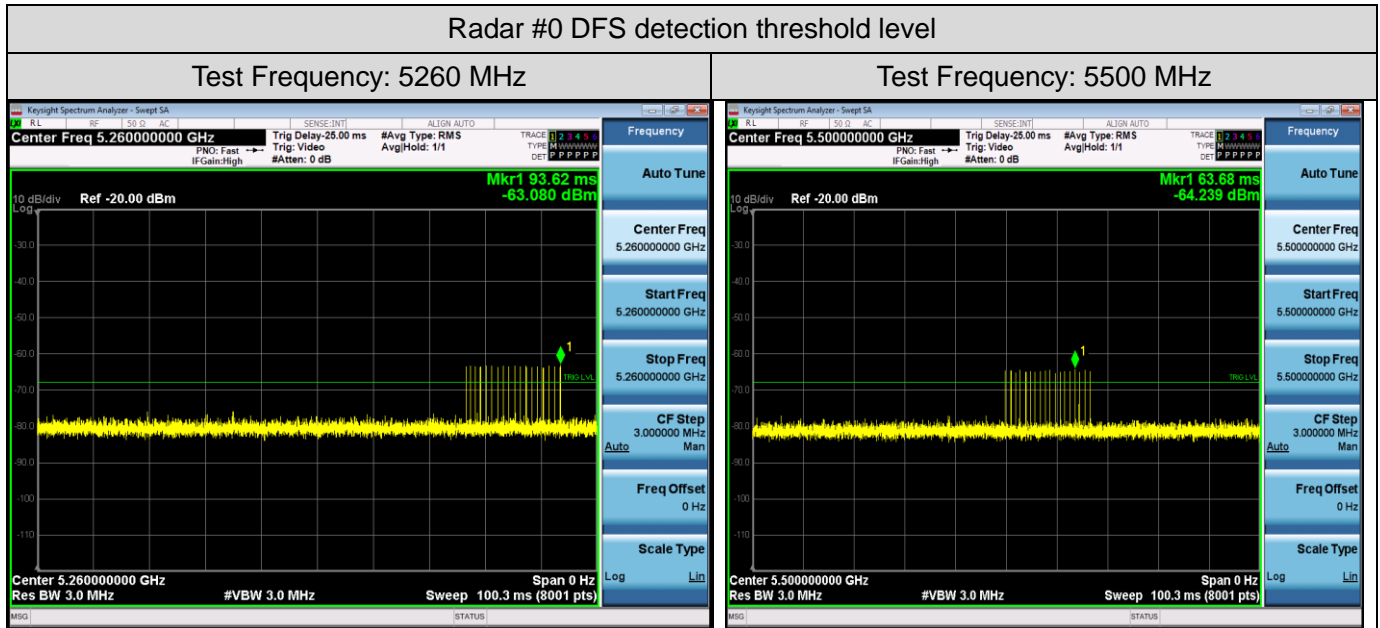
| Radar #0 DFS detection threshold level | |
|---|---|
| Test Frequency: 5260 MHz | Test Frequency: 5500 MHz |

Keysight Spectrum Analyzer - Swept SA
RL RF 50 Ω AC SENSE:INT ALIGN AUTO
Center Freq 5.260000000 GHz PNO: Fast IFGain:High Trig Delay-25.00 ms Trig: Video #Atten: 0 dB #Avg Type: RMS Avg|Hold: 1/1 TRACE 1 2 3 4 5 6 TYPE M WWWWW DET P P P P P P
Frequency
10 dB/div Ref -20.00 dBm
Log
Mkr1 93.62 ms -63.080 dBm
-30.0
-40.0
-50.0
-60.0
-70.0
-80.0
-90.0
-100
-110
TRIG LVL
1
Center 5.260000000 GHz Span 0 Hz
Res BW 3.0 MHz #VBW 3.0 MHz Sweep 100.3 ms (8001 pts)
Auto Tune
Center Freq 5.260000000 GHz
Start Freq 5.260000000 GHz
Stop Freq 5.260000000 GHz
CF Step 3.000000 MHz Auto Man
Freq Offset 0 Hz
Scale Type Log Lin
MSG STATUS

Keysight Spectrum Analyzer - Swept SA
RL RF 50 Ω AC SENSE:INT ALIGN AUTO
Center Freq 5.500000000 GHz PNO: Fast IFGain:High Trig Delay-25.00 ms Trig: Video #Atten: 0 dB #Avg Type: RMS Avg|Hold: 1/1 TRACE 1 2 3 4 5 6 TYPE M WWWWW DET P P P P P P
Frequency
10 dB/div Ref -20.00 dBm
Log
Mkr1 63.68 ms -64.239 dBm
-30.0
-40.0
-50.0
-60.0
-70.0
-80.0
-90.0
-100
-110
TRIG LVL
1
Center 5.500000000 GHz Span 0 Hz
Res BW 3.0 MHz #VBW 3.0 MHz Sweep 100.3 ms (8001 pts)
Auto Tune
Center Freq 5.500000000 GHz
Start Freq 5.500000000 GHz
Stop Freq 5.500000000 GHz
CF Step 3.000000 MHz Auto Man
Freq Offset 0 Hz
Scale Type Log Lin
MSG STATUS